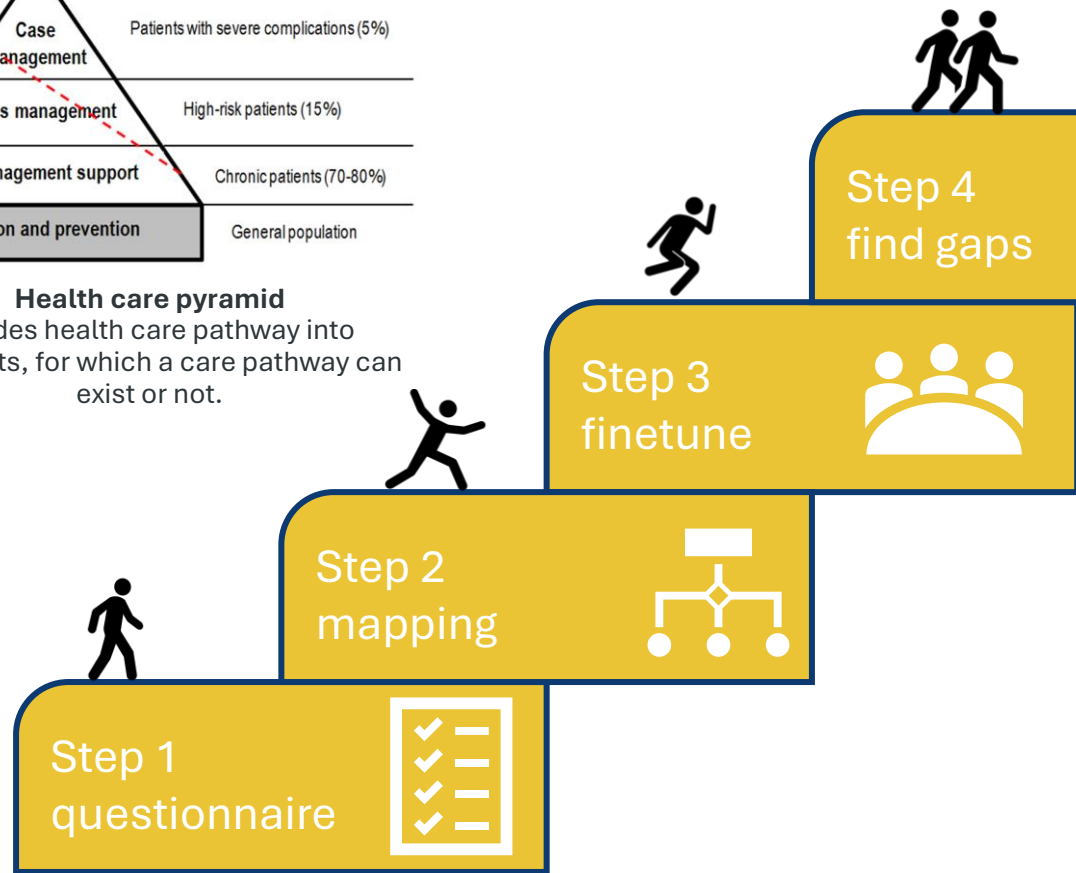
Case
anagement

Patients with severe complications (5%)

s management

High-risk patients (15%)

nagement support

Chronic patients (70-80%)

on and prevention

General population

Health care pyramid
des health care pathway into
ts, for which a care pathway can
exist or not.

Step 4
find gaps

Step 3
finetune

Step 2
mapping

Step 1
questionnaire